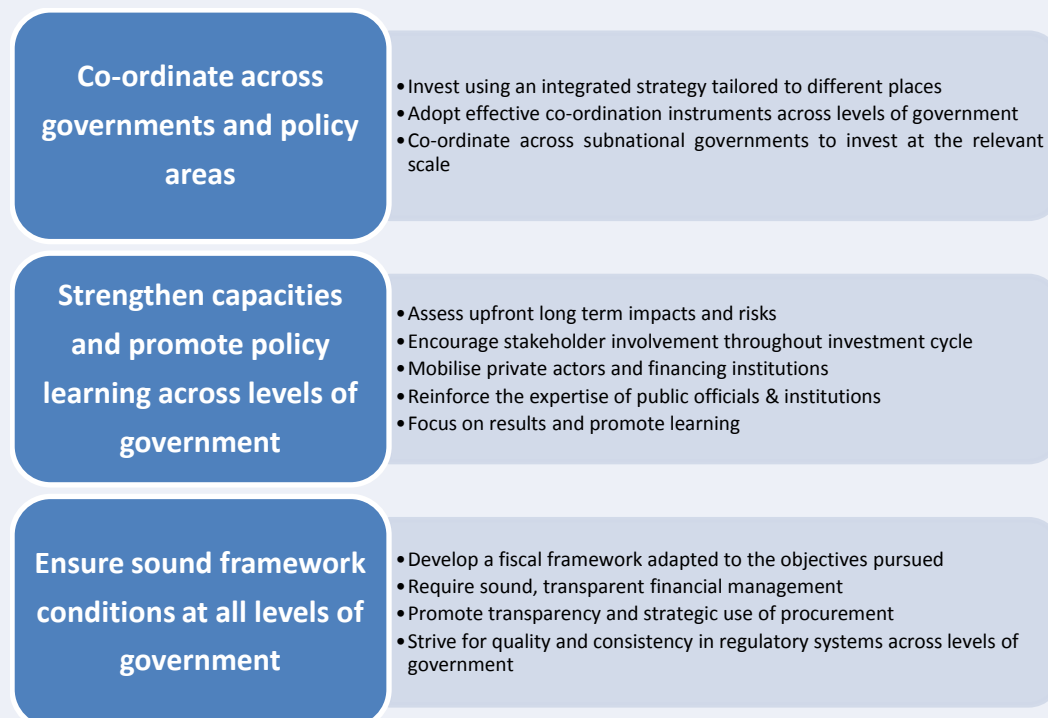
Co-ordinate across governments and policy areas

• Invest using an integrated strategy tailored to different places
• Adopt effective co-ordination instruments across levels of government
• Co-ordinate across subnational governments to invest at the relevant scale

Strengthen capacities and promote policy learning across levels of government

• Assess upfront long term impacts and risks
• Encourage stakeholder involvement throughout investment cycle
• Mobilise private actors and financing institutions
• Reinforce the expertise of public officials & institutions
• Focus on results and promote learning

Ensure sound framework conditions at all levels of government

• Develop a fiscal framework adapted to the objectives pursued
• Require sound, transparent financial management
• Promote transparency and strategic use of procurement
• Strive for quality and consistency in regulatory systems across levels of government